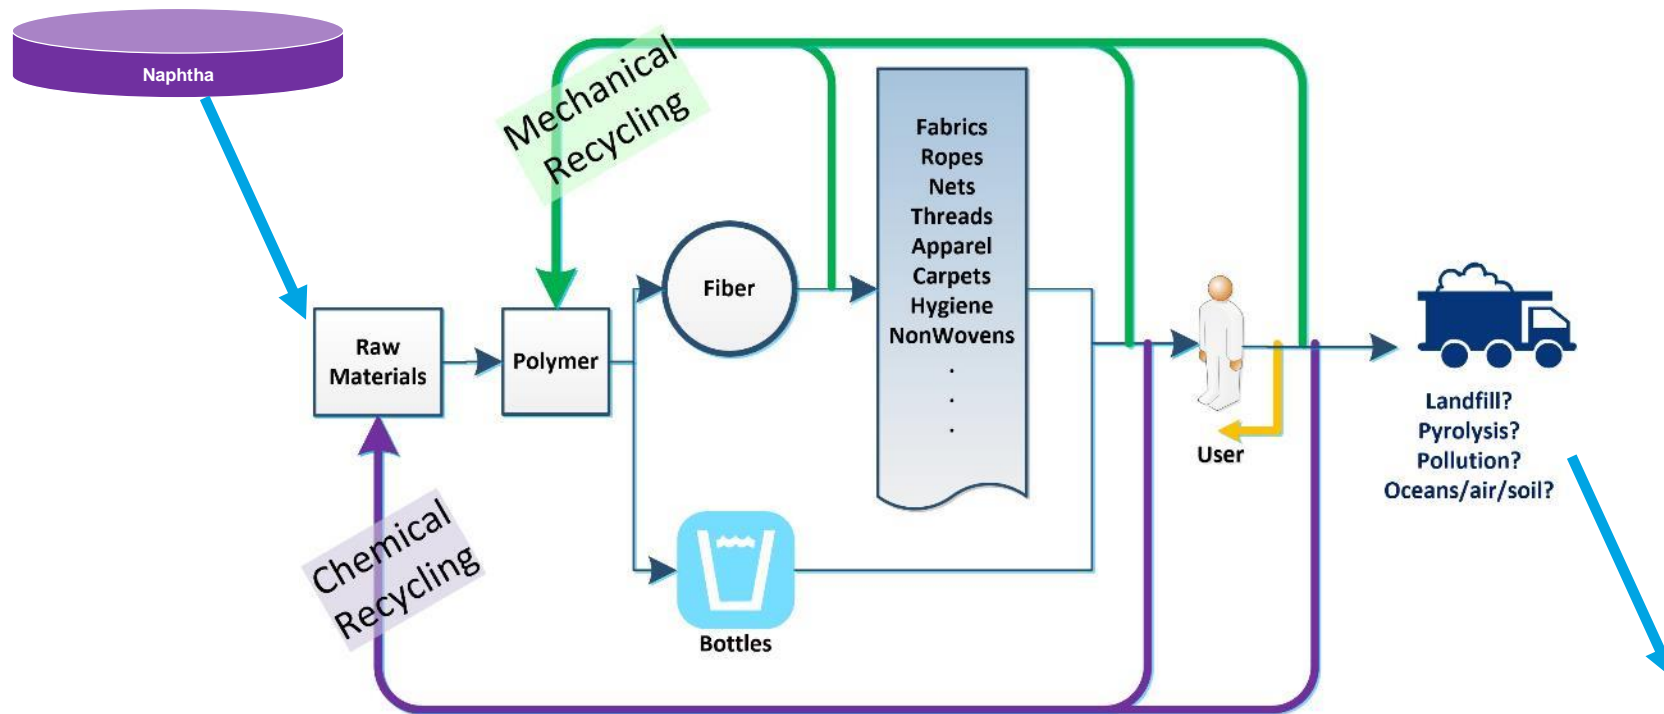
Naphtha

Mechanical Recycling

Raw Materials

Polymer

Fiber

Fabrics
Ropes
Nets
Threads
Apparel
Carpets
Hygiene
NonWovens
.
.
.

User

Landfill?
Pyrolysis?
Pollution?
Oceans/air/soil?

Chemical Recycling

Bottles